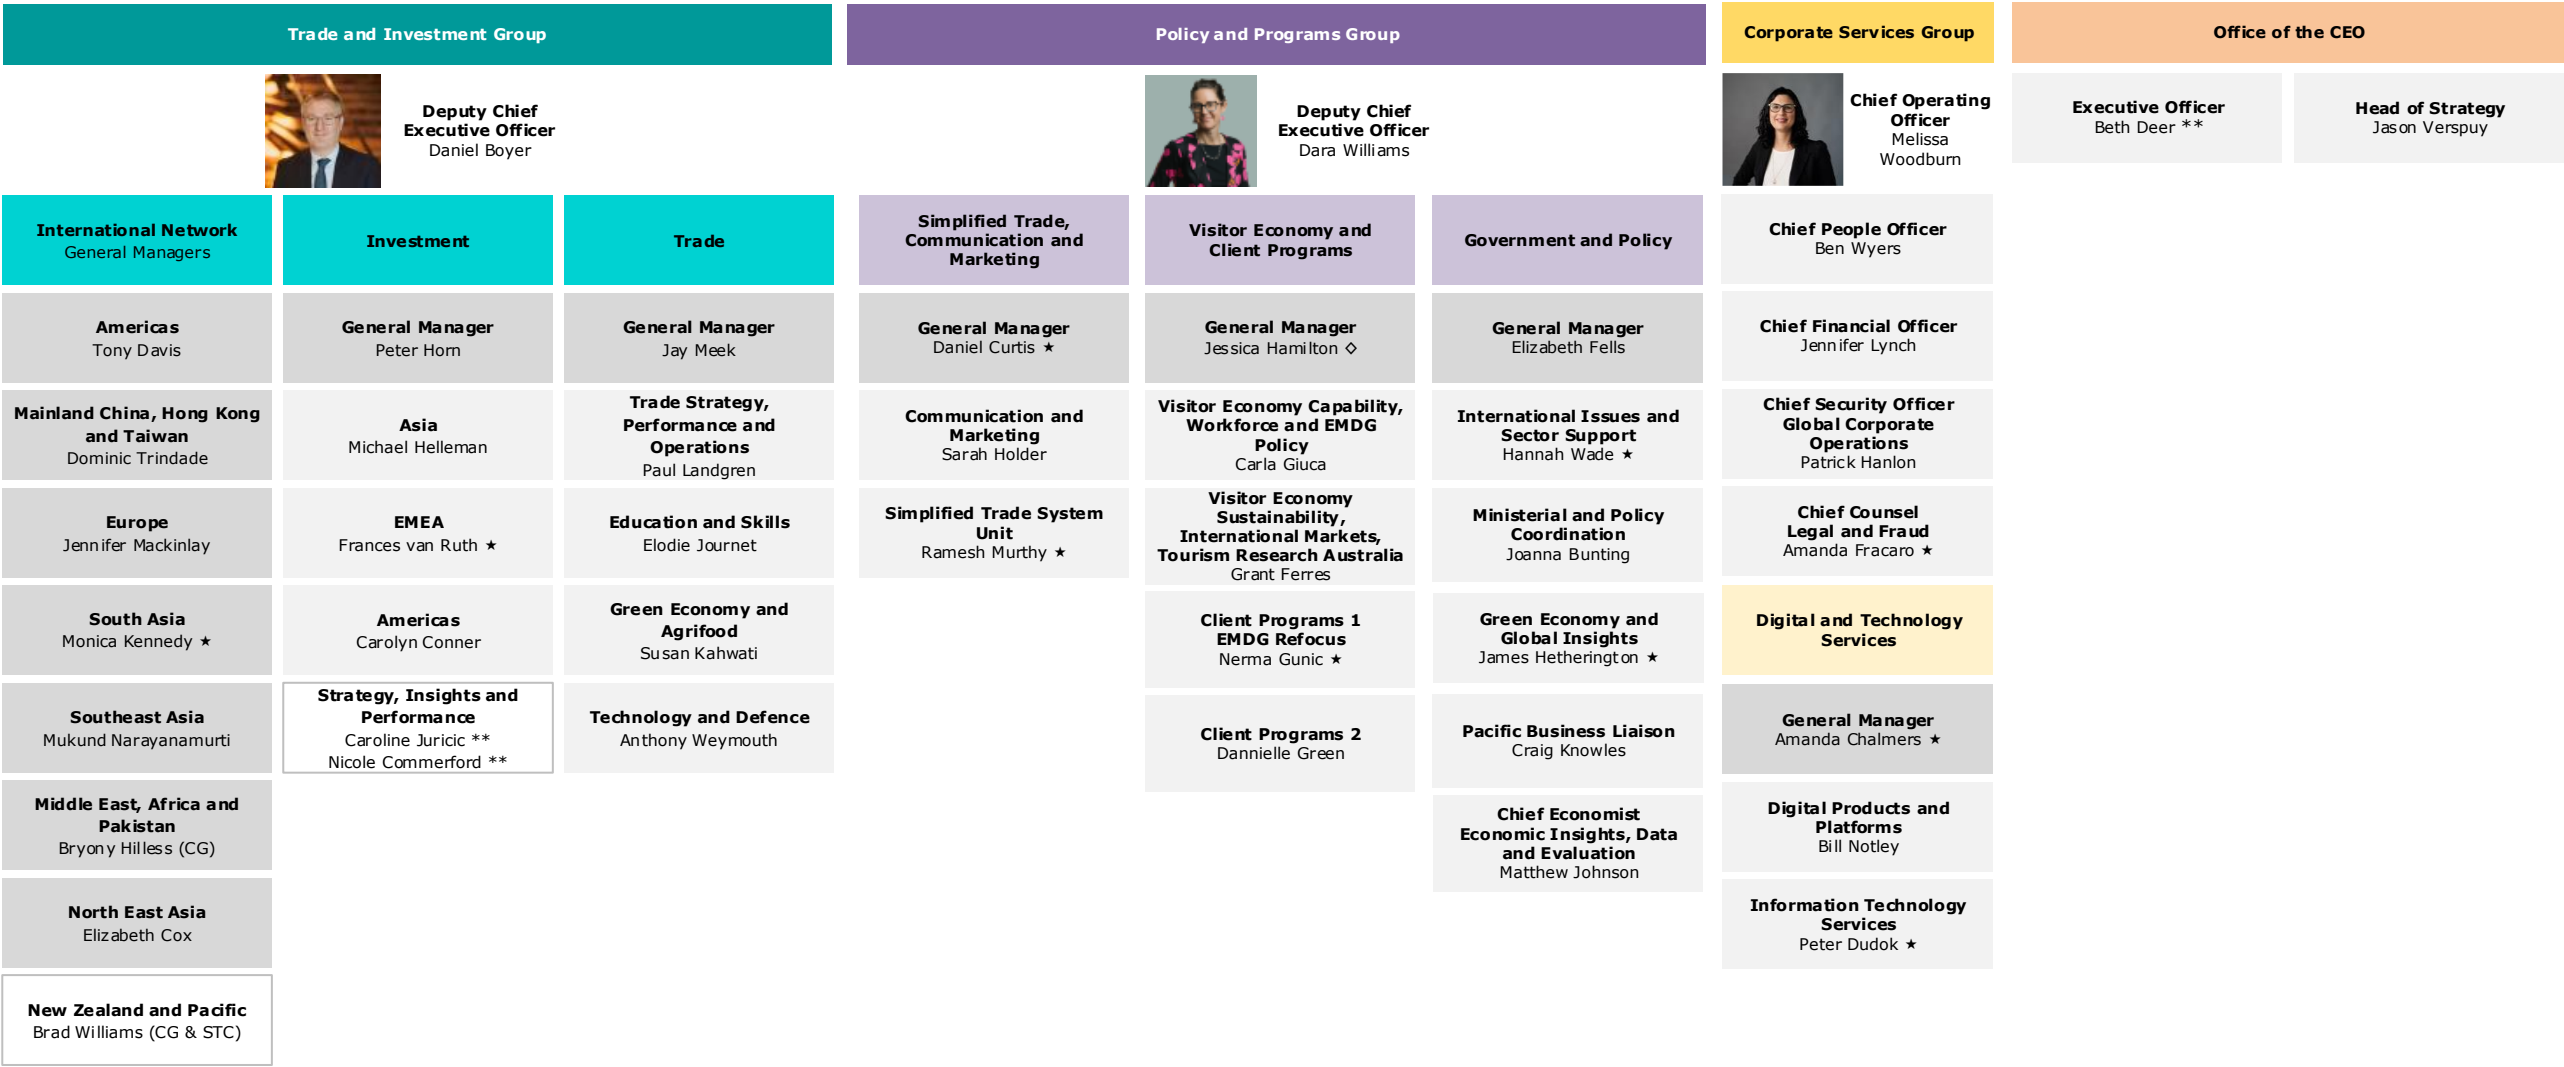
Trade and Investment Group

Deputy Chief Executive Officer
Daniel Boyer

International Network
General Managers

Americas
Tony Davis

Mainland China, Hong Kong and Taiwan
Dominic Trindade

Europe
Jennifer Mackinlay

South Asia
Monica Kennedy ★

Southeast Asia
Mukund Narayanamurti

Middle East, Africa and Pakistan
Bryony Hilless (CG)

North East Asia
Elizabeth Cox

New Zealand and Pacific
Brad Williams (CG & STC)

Investment

General Manager
Peter Horn

Asia
Michael Helleman

EMEA
Frances van Ruth ★

Americas
Carolyn Conner

Strategy, Insights and Performance
Caroline Juricic **
Nicole Commerford **

Trade

General Manager
Jay Meek

Trade Strategy, Performance and Operations
Paul Landgren

Education and Skills
Elodie Journet

Green Economy and Agrifood
Susan Kahwati

Technology and Defence
Anthony Weymouth

Policy and Programs Group

Deputy Chief Executive Officer
Dara Williams

Simplified Trade, Communication and Marketing

General Manager
Daniel Curtis ★

Communication and Marketing
Sarah Holder

Simplified Trade System Unit
Ramesh Murthy ★

Visitor Economy and Client Programs

General Manager
Jessica Hamilton ◇

Visitor Economy Capability, Workforce and EMDG Policy
Carla Giuca

Visitor Economy Sustainability, International Markets, Tourism Research Australia
Grant Ferres

Client Programs 1
EMDG Refocus
Nerma Gunic ★

Client Programs 2
Dannielle Green

Government and Policy

General Manager
Elizabeth Fells

International Issues and Sector Support
Hannah Wade ★

Ministerial and Policy Coordination
Joanna Bunting

Green Economy and Global Insights
James Hetherington ★

Pacific Business Liaison
Craig Knowles

Chief Economist
Economic Insights, Data and Evaluation
Matthew Johnson

Corporate Services Group

Chief Operating Officer
Melissa Woodburn

Chief People Officer
Ben Wyers

Chief Financial Officer
Jennifer Lynch

Chief Security Officer
Global Corporate Operations
Patrick Hanlon

Chief Counsel
Legal and Fraud
Amanda Fracaro ★

Digital and Technology Services

General Manager
Amanda Chalmers ★

Digital Products and Platforms
Bill Notley

Information Technology Services
Peter Dudok ★

Office of the CEO

Executive Officer
Beth Deer **

Head of Strategy
Jason Verspuy